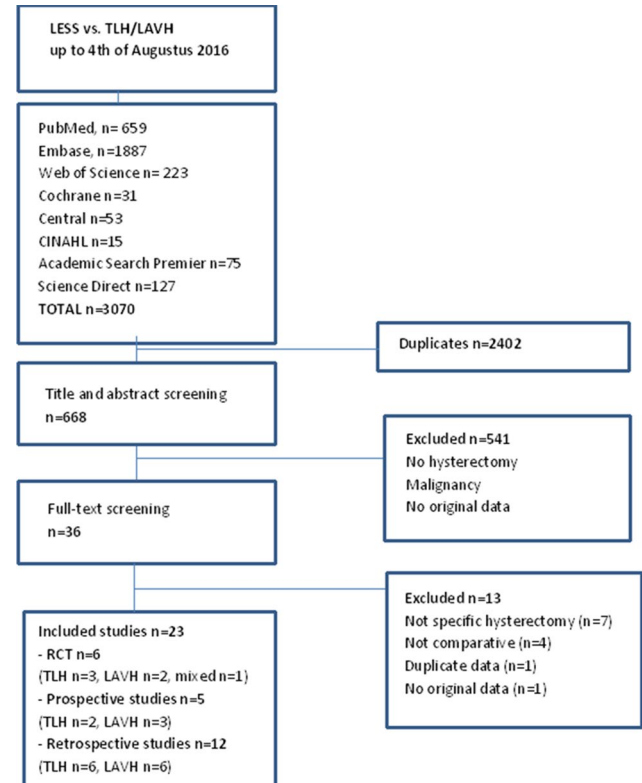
LESS vs. TLH/LAVH
up to 4th of Augustus 2016

PubMed, n= 659
Embase, n=1887
Web of Science n= 223
Cochrane n=31
Central n=53
CINAHL n=15
Academic Search Premier n=75
Science Direct n=127
TOTAL n=3070

Duplicates n=2402

Title and abstract screening
n=668

Excluded n=541
No hysterectomy
Malignancy
No original data

Full-text screening
n=36

Excluded n=13
Not specific hysterectomy (n=7)
Not comparative (n=4)
Duplicate data (n=1)
No original data (n=1)

Included studies n=23
- RCT n=6
(TLH n=3, LAVH n=2, mixed n=1)
- Prospective studies n=5
(TLH n=2, LAVH n=3)
- Retrospective studies n=12
(TLH n=6, LAVH n=6)